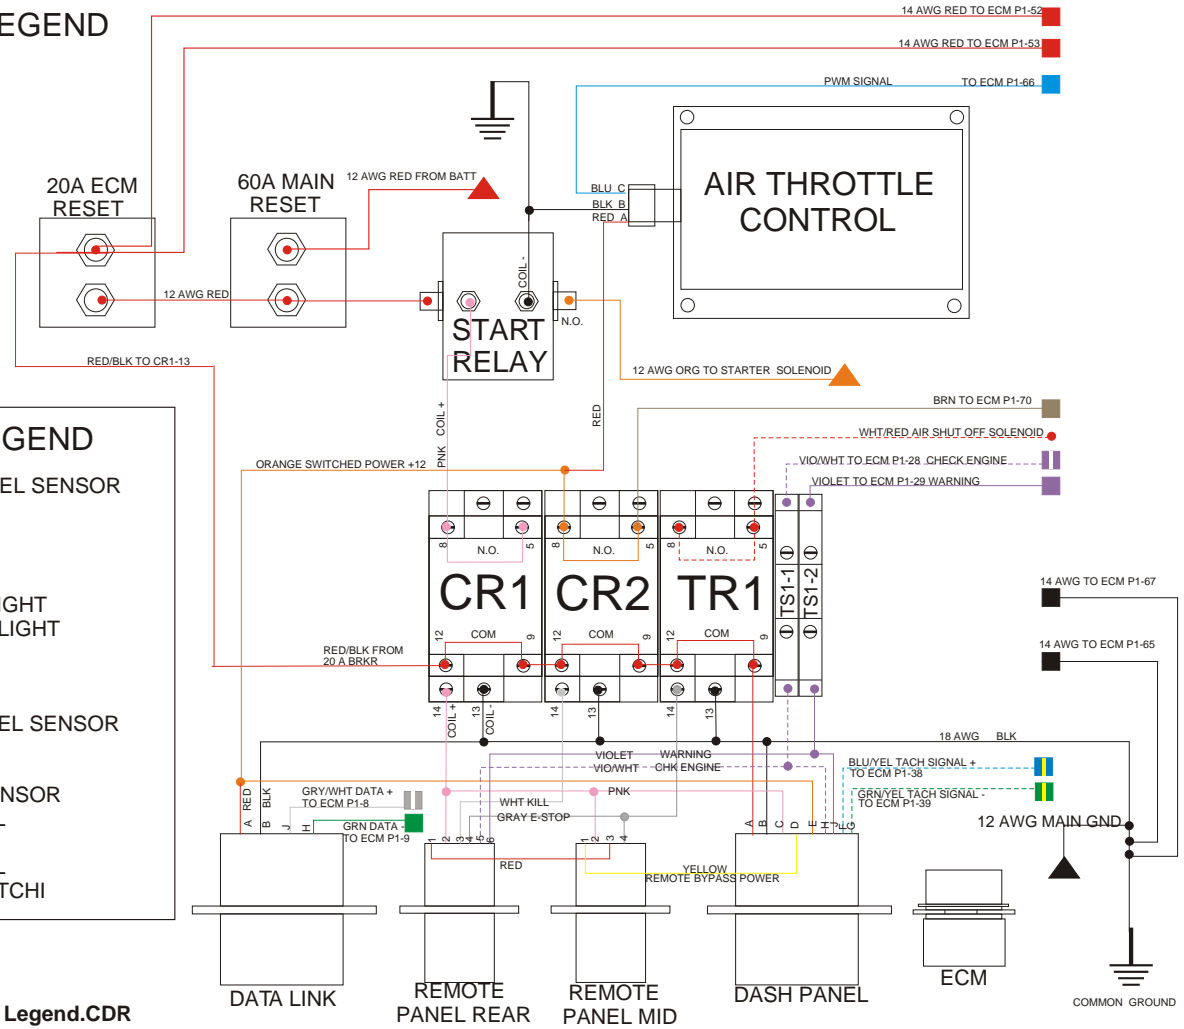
EGEND

14 AWG RED TO ECM P1-52
14 AWG RED TO ECM P1-53
PWM SIGNAL
TO ECM P1-66

20A ECM RESET
60A MAIN RESET
12 AWG RED FROM BATT
12 AWG RED

AIR THROTTLE CONTROL
BLU C
BLK B
RED A

COIL -
START RELAY
N.O.
RED/BLK TO CR1-13
12 AWG ORG TO STARTER SOLENOID

GEND
EL SENSOR
GHT
LIGHT
EL SENSOR
NSOR
-
-
TCHI

BRN TO ECM P1-70
WHT/RED AIR SHUT OFF SOLENOID
VIO/WHT TO ECM P1-28 CHECK ENGINE
VIOLET TO ECM P1-29 WARNING
ORANGE SWITCHED POWER +12
PNK COIL +
RED

8 N.O. 5
8 N.O. 5
8 N.O. 5
CR1
CR2
TR1
TS1-1
TS1-2
12 COM 9
12 COM 9
12 COM 9
RED/BLK FROM 20 A BRKR
14 COIL + 13 COIL -
14 13
14 13

14 AWG TO ECM P1-67
14 AWG TO ECM P1-65
18 AWG BLK
VIOLET WARNING
VIO/WHT CHK ENGINE
BLU/YEL TACH SIGNAL + TO ECM P1-38
GRN/YEL TACH SIGNAL - TO ECM P1-39
12 AWG MAIN GND
GRY/WHT DATA + TO ECM P1-8
GRN DATA - TO ECM P1-9
PNK
WHT KILL
GRAY E-STOP
RED
YELLOW
REMOTE BYPASS POWER
RED BLK
A B J H
1 2 3 4 5 6
1 2 3 4
A B C D E F H J G

DATA LINK
REMOTE PANEL REAR
REMOTE PANEL MID
DASH PANEL
ECM
COMMON GROUND
Legend.CDR